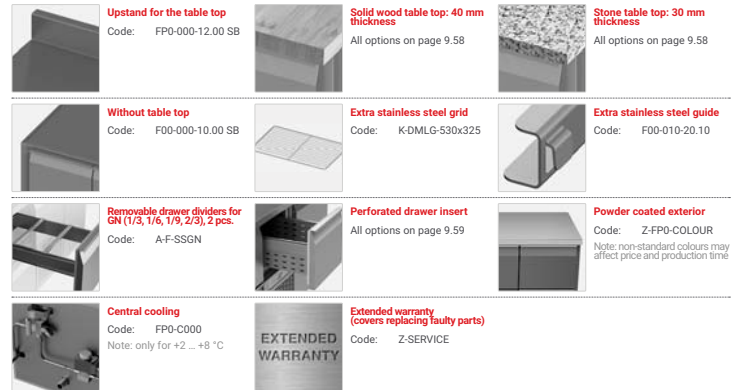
Upstand for the table top
Code: FP0-000-12.00 SB

Solid wood table top: 40 mm thickness
All options on page 9.58

Stone table top: 30 mm thickness
All options on page 9.58

Without table top
Code: F00-000-10.00 SB

Extra stainless steel grid
Code: K-DMLG-530x325

Extra stainless steel guide
Code: F00-010-20.10

Removable drawer dividers for GN (1/3, 1/6, 1/9, 2/3), 2 pcs.
Code: A-F-SSGN

Perforated drawer insert
All options on page 9.59

Powder coated exterior
Code: Z-FP0-COLOUR
Note: non-standard colours may affect price and production time

Central cooling
Code: FP0-C000
Note: only for +2 ... +8 °C

EXTENDED WARRANTY

Extended warranty (covers replacing faulty parts)
Code: Z-SERVICE